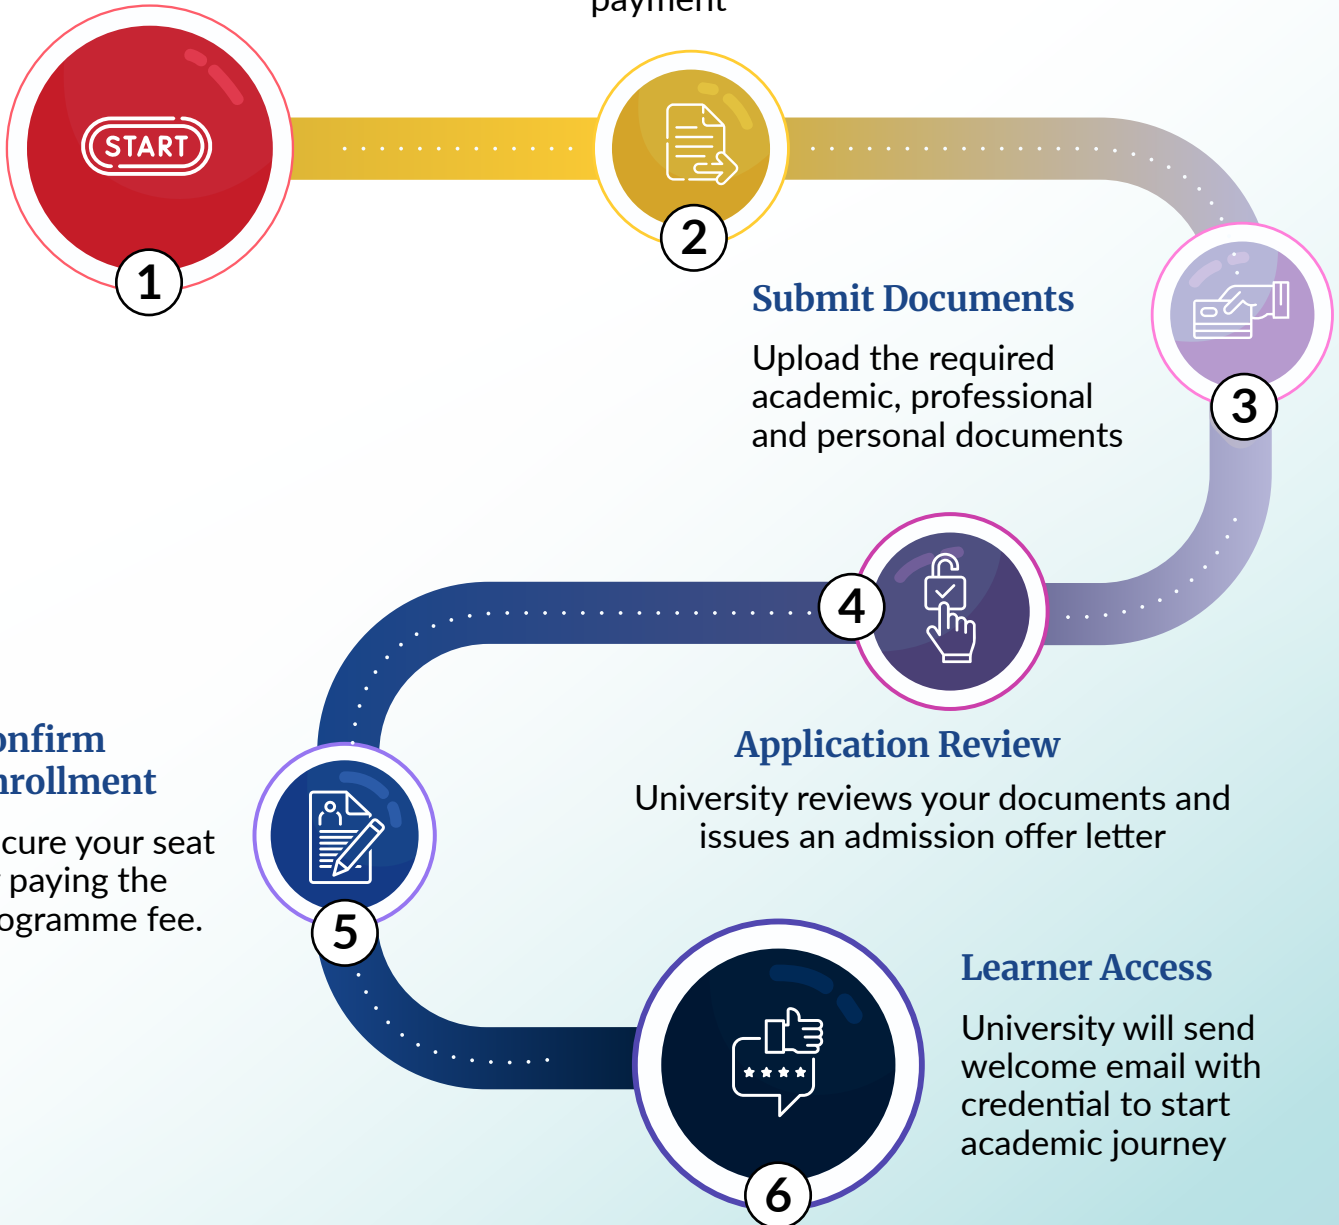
payment

START

1

2

Submit Documents

Upload the required academic, professional and personal documents

3

4

Application Review

University reviews your documents and issues an admission offer letter

onfirm
nrollment

cure your seat
paying the
ogramme fee.

5

Learner Access

University will send welcome email with credential to start academic journey

6